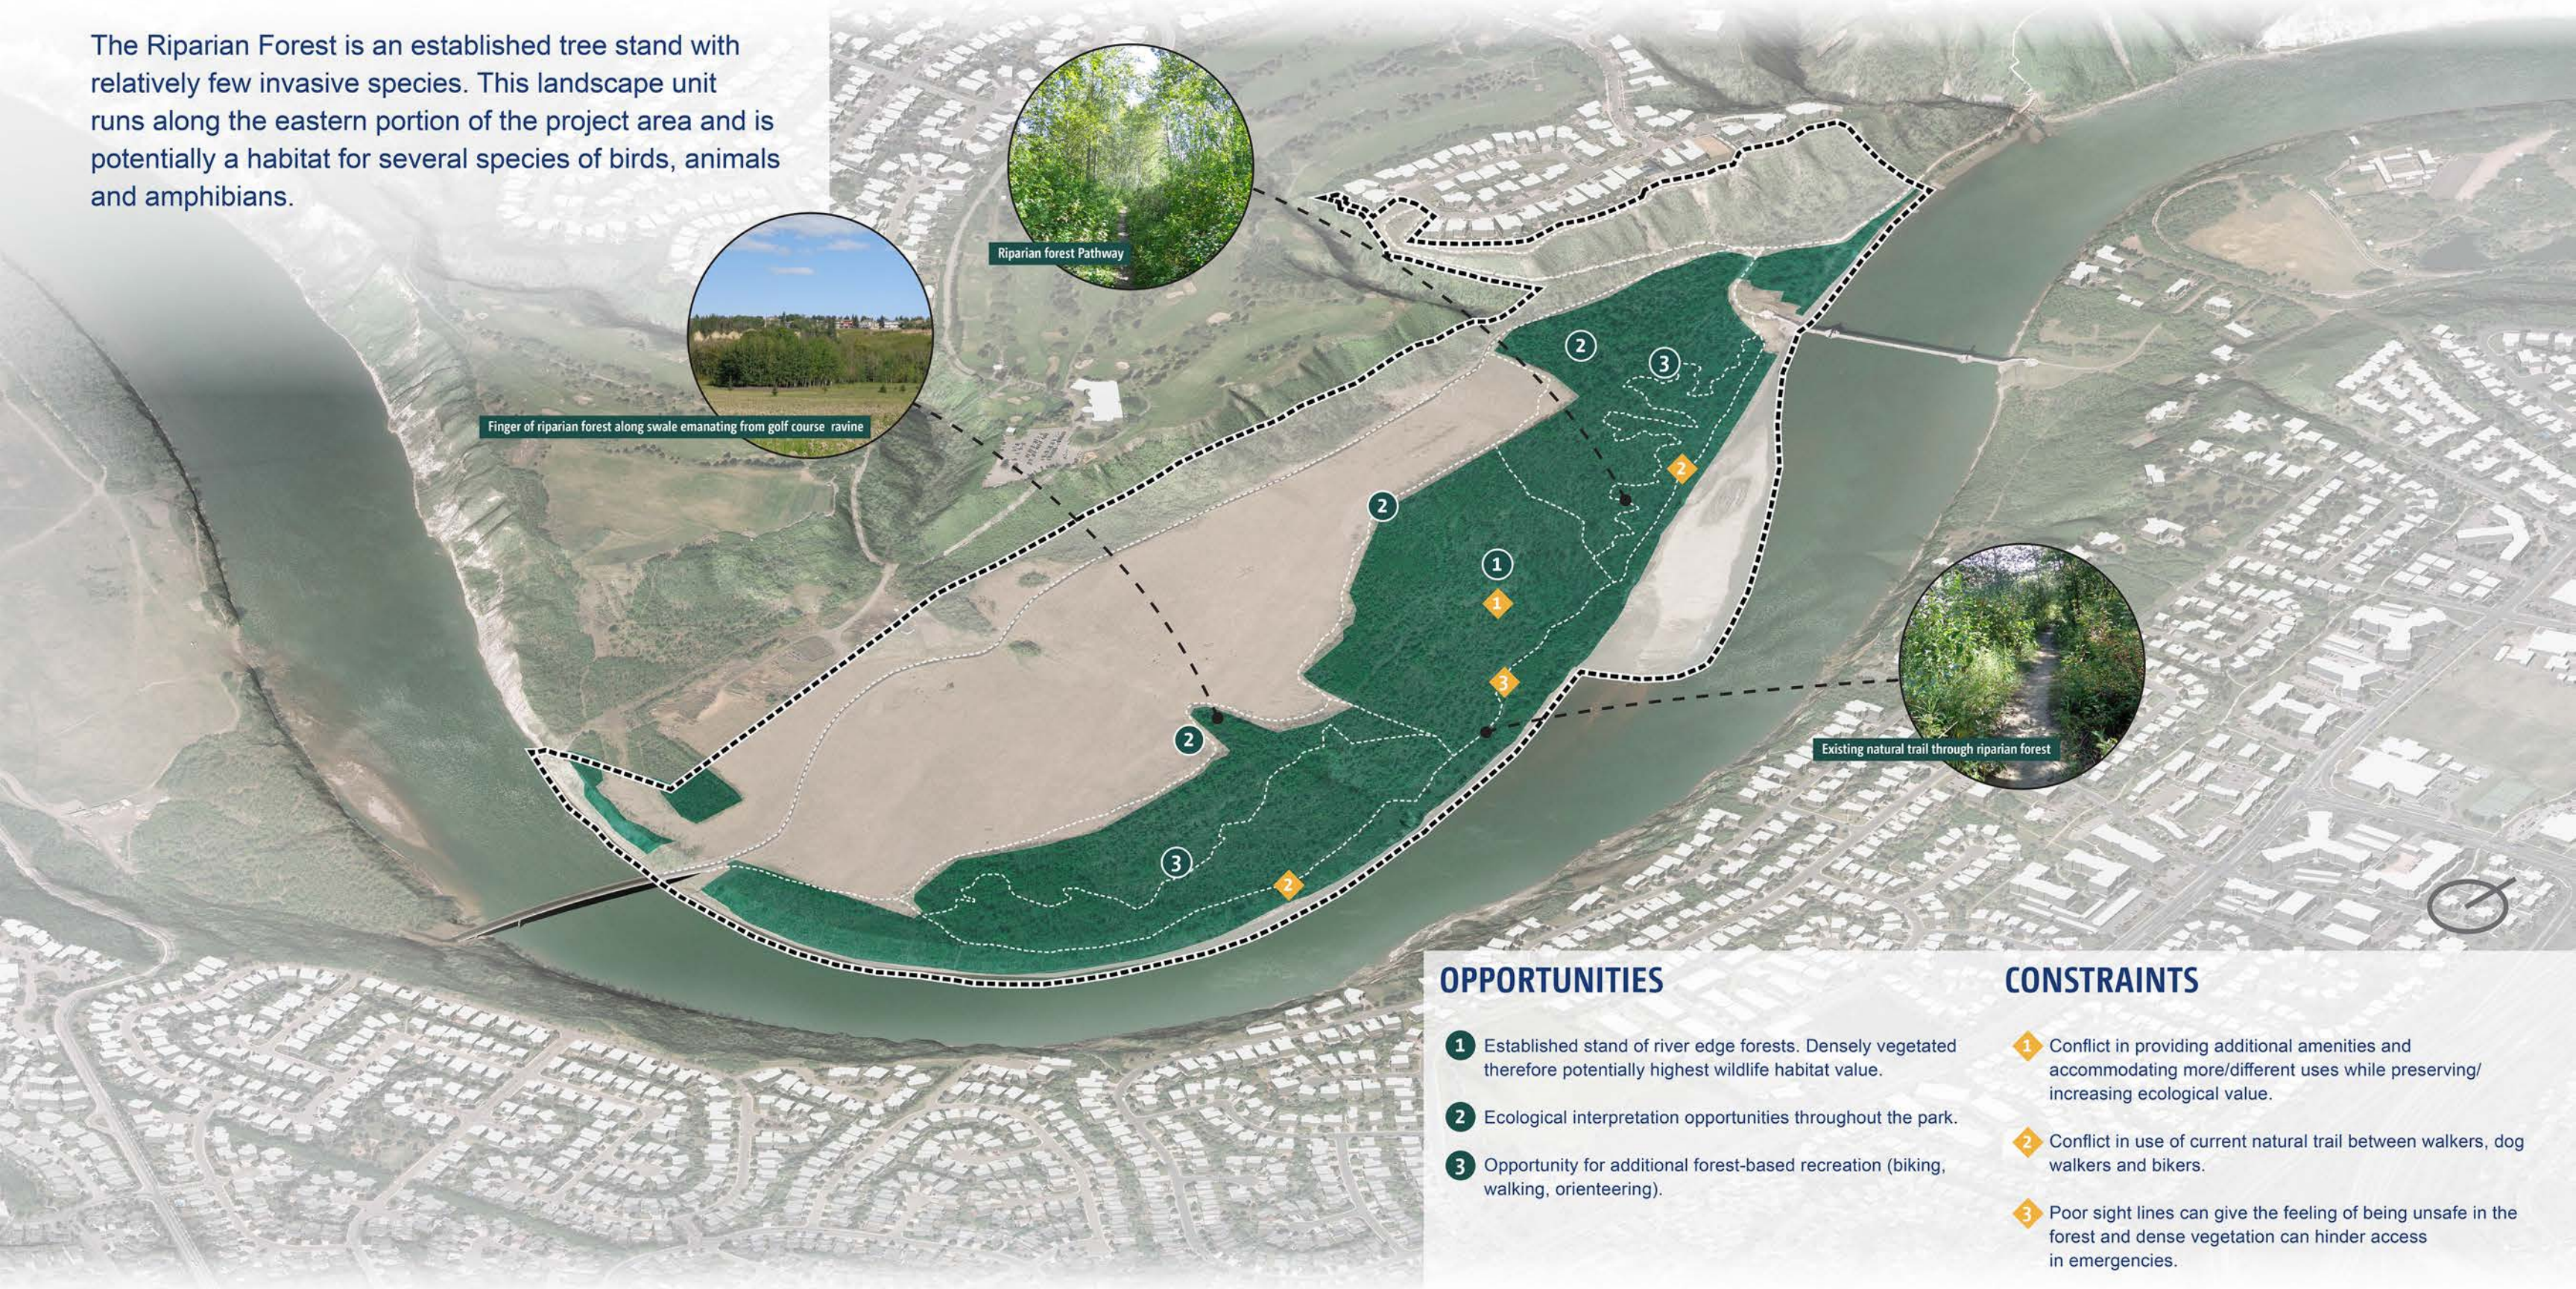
The Riparian Forest is an established tree stand with relatively few invasive species. This landscape unit runs along the eastern portion of the project area and is potentially a habitat for several species of birds, animals and amphibians.

Riparian forest Pathway

Finger of riparian forest along swale emanating from golf course ravine

Existing natural trail through riparian forest

2
3
2
1
1
3
2
2
3
2
2

OPPORTUNITIES

1 Established stand of river edge forests. Densely vegetated therefore potentially highest wildlife habitat value.

2 Ecological interpretation opportunities throughout the park.

3 Opportunity for additional forest-based recreation (biking, walking, orienteering).

CONSTRAINTS

1 Conflict in providing additional amenities and accommodating more/different uses while preserving/ increasing ecological value.

2 Conflict in use of current natural trail between walkers, dog walkers and bikers.

3 Poor sight lines can give the feeling of being unsafe in the forest and dense vegetation can hinder access in emergencies.